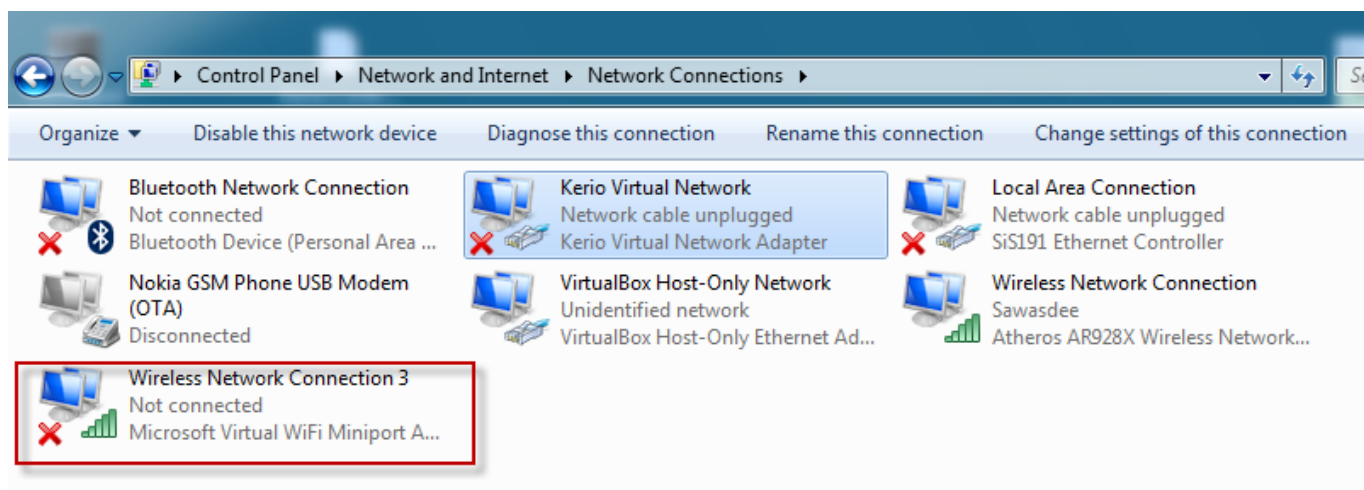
Control Panel ▸ Network and Internet ▸ Network Connections ▸

Se

Organize ▾ Disable this network device Diagnose this connection Rename this connection Change settings of this connection

Bluetooth Network Connection
Not connected
Bluetooth Device (Personal Area ...

Kerio Virtual Network
Network cable unplugged
Kerio Virtual Network Adapter

Local Area Connection
Network cable unplugged
SiS191 Ethernet Controller

Nokia GSM Phone USB Modem (OTA)
Disconnected

VirtualBox Host-Only Network
Unidentified network
VirtualBox Host-Only Ethernet Ad...

Wireless Network Connection
Sawasdee
Atheros AR928X Wireless Network...

Wireless Network Connection 3
Not connected
Microsoft Virtual WiFi Miniport A...